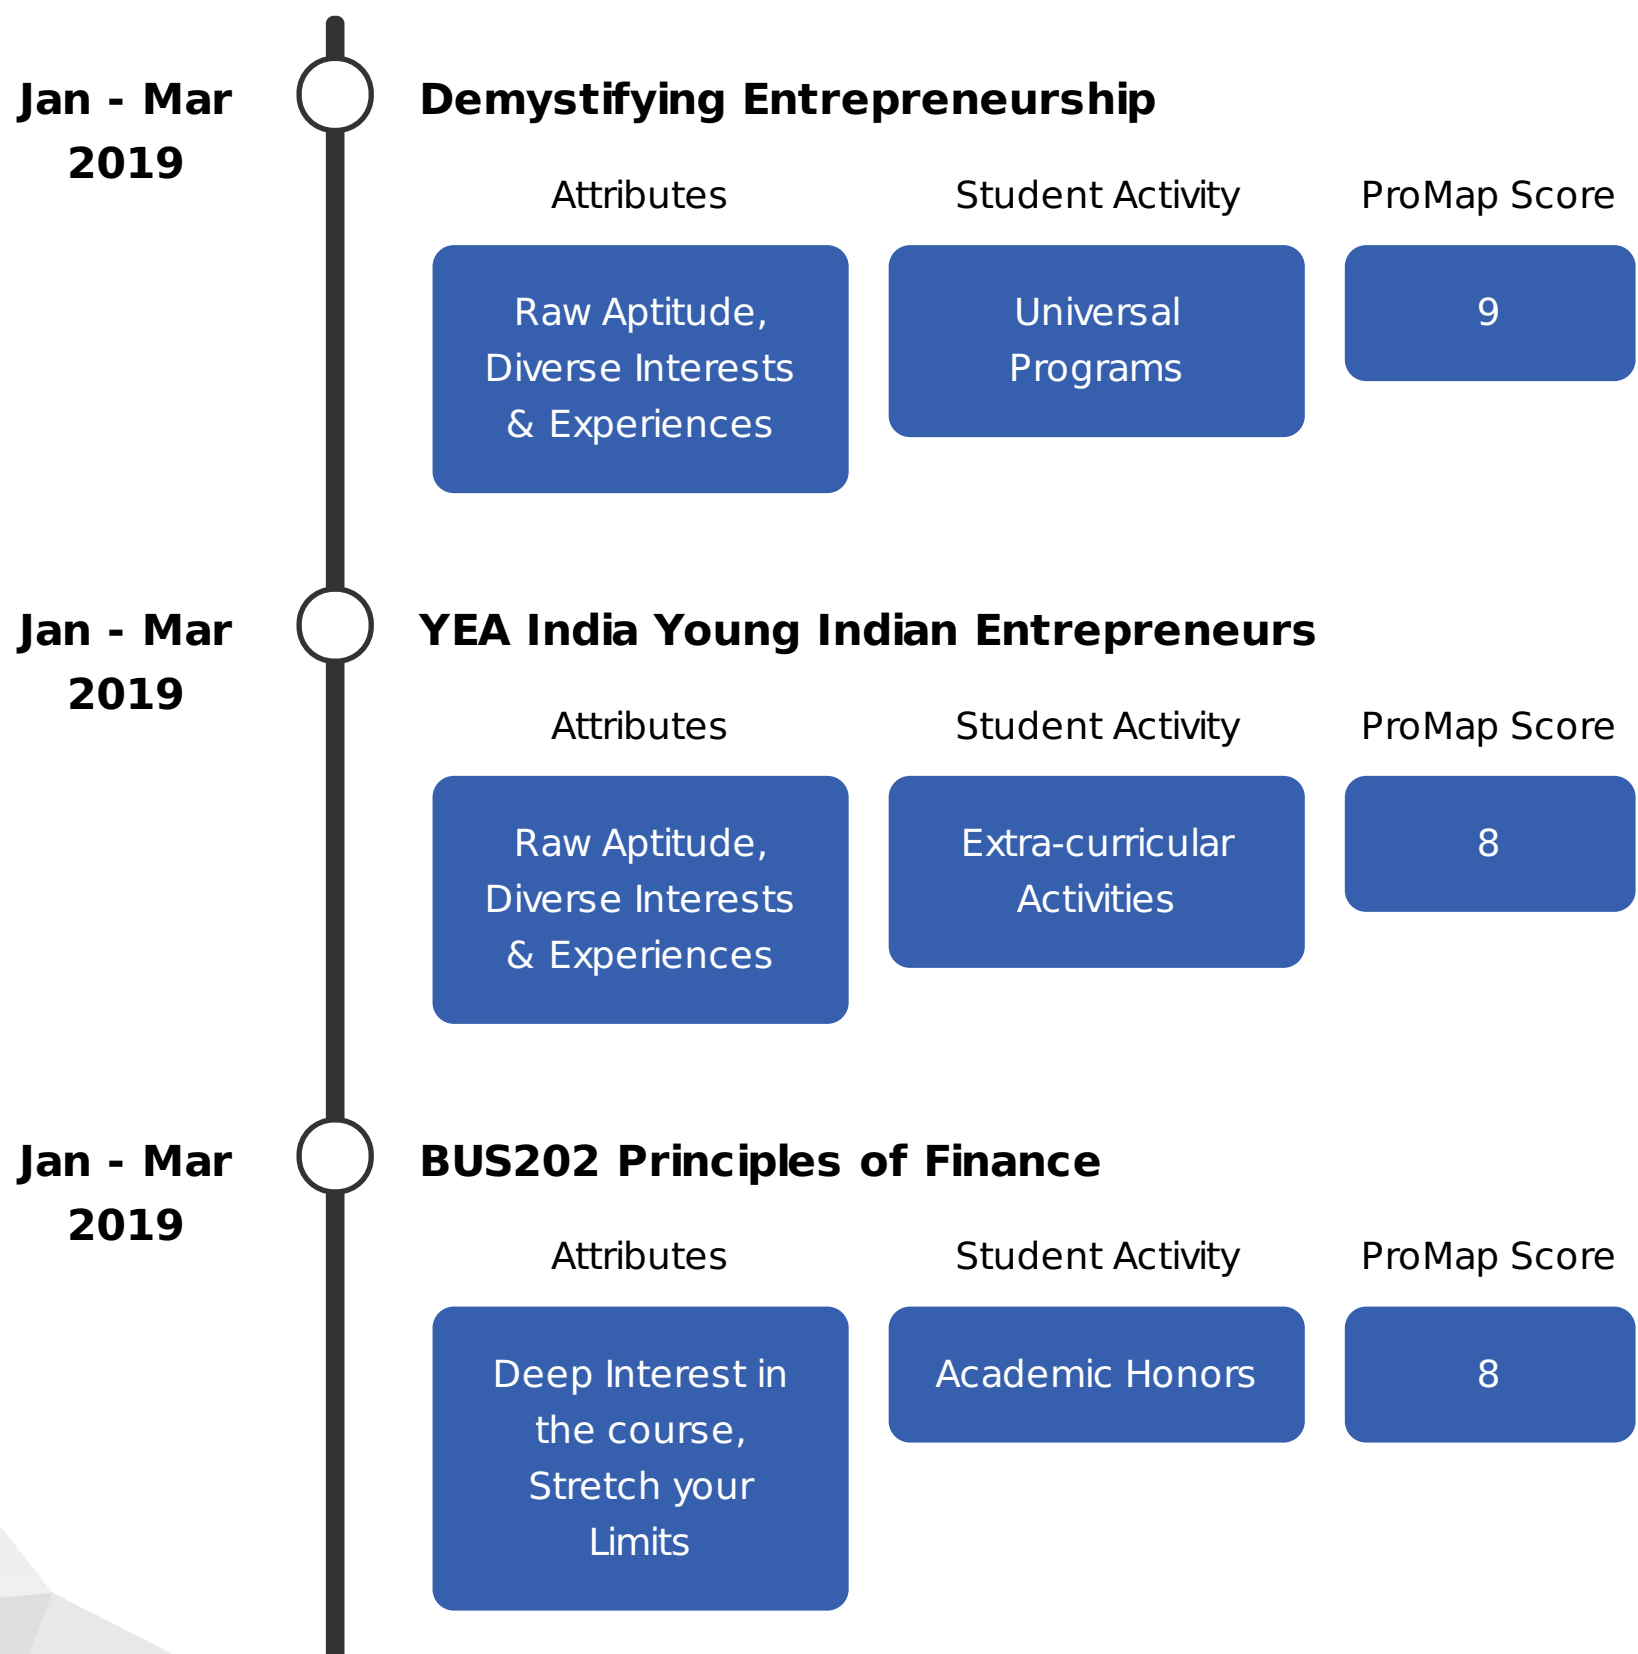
Jan - Mar 2019

Demystifying Entrepreneurship

| Attributes | Student Activity | ProMap Score |
|---|---|---|
| Raw Aptitude, Diverse Interests & Experiences | Universal Programs | 9 |

Jan - Mar 2019

YEA India Young Indian Entrepreneurs

| Attributes | Student Activity | ProMap Score |
|---|---|---|
| Raw Aptitude, Diverse Interests & Experiences | Extra-curricular Activities | 8 |

Jan - Mar 2019

BUS202 Principles of Finance

| Attributes | Student Activity | ProMap Score |
|---|---|---|
| Deep Interest in the course, Stretch your Limits | Academic Honors | 8 |